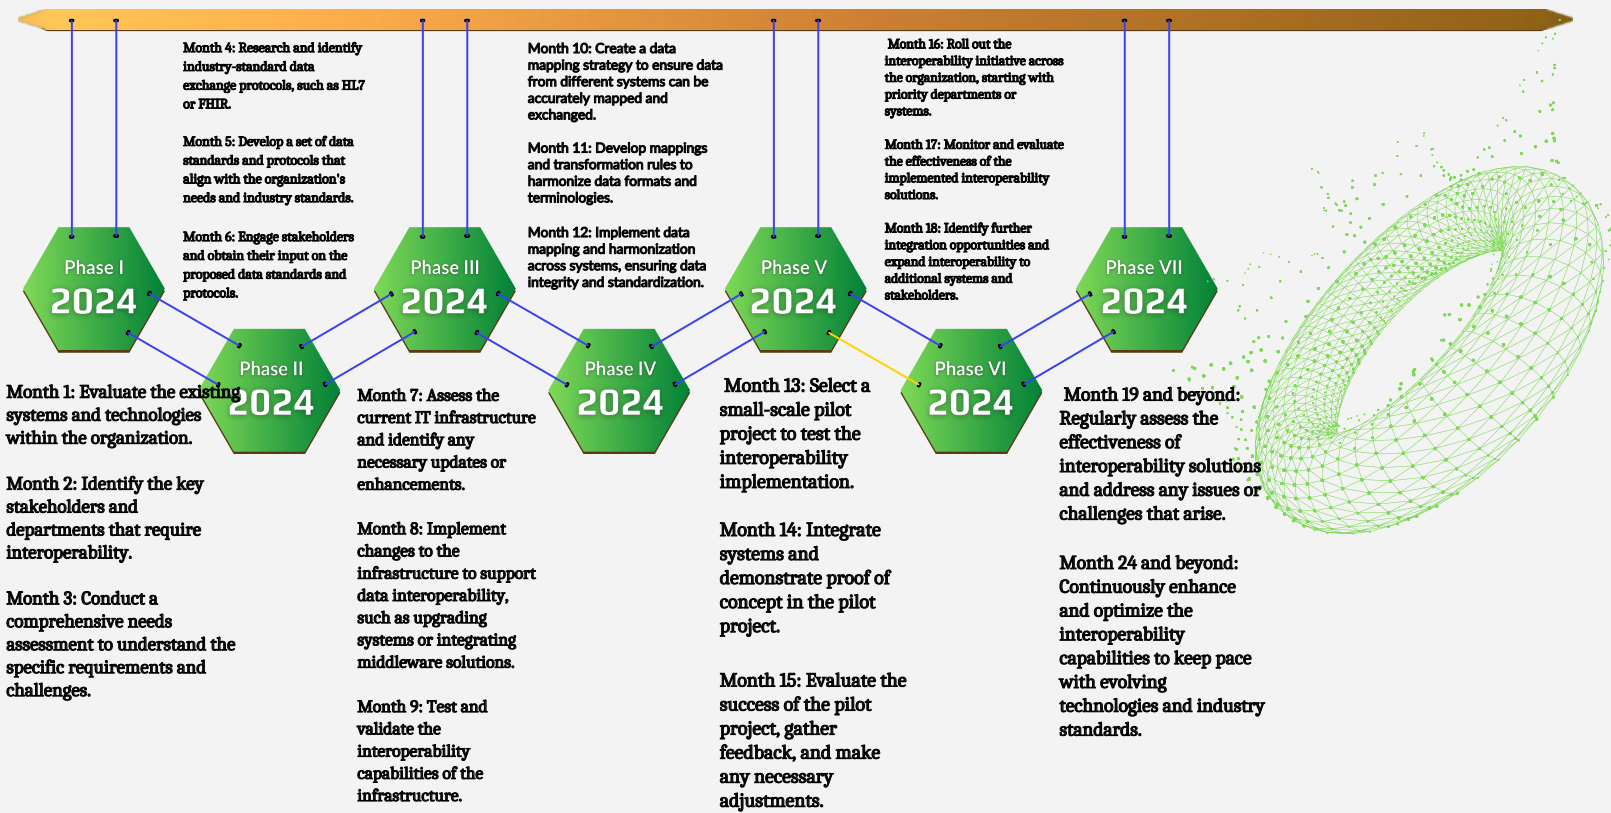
Month 4: Research and identify industry-standard data exchange protocols, such as HL7 or FHIR.

Month 5: Develop a set of data standards and protocols that align with the organization's needs and industry standards.

Month 6: Engage stakeholders and obtain their input on the proposed data standards and protocols.

Month 10: Create a data mapping strategy to ensure data from different systems can be accurately mapped and exchanged.

Month 11: Develop mappings and transformation rules to harmonize data formats and terminologies.

Month 12: Implement data mapping and harmonization across systems, ensuring data integrity and standardization.

Month 16: Roll out the interoperability initiative across the organization, starting with priority departments or systems.

Month 17: Monitor and evaluate the effectiveness of the implemented interoperability solutions.

Month 18: Identify further integration opportunities and expand interoperability to additional systems and stakeholders.

Phase I
2024

Phase II
2024

Phase III
2024

Phase IV
2024

Phase V
2024

Phase VI
2024

Phase VII
2024

Month 1: Evaluate the existing systems and technologies within the organization.

Month 2: Identify the key stakeholders and departments that require interoperability.

Month 3: Conduct a comprehensive needs assessment to understand the specific requirements and challenges.

Month 7: Assess the current IT infrastructure and identify any necessary updates or enhancements.

Month 8: Implement changes to the infrastructure to support data interoperability, such as upgrading systems or integrating middleware solutions.

Month 9: Test and validate the interoperability capabilities of the infrastructure.

Month 13: Select a small-scale pilot project to test the interoperability implementation.

Month 14: Integrate systems and demonstrate proof of concept in the pilot project.

Month 15: Evaluate the success of the pilot project, gather feedback, and make any necessary adjustments.

Month 19 and beyond: Regularly assess the effectiveness of interoperability solutions and address any issues or challenges that arise.

Month 24 and beyond: Continuously enhance and optimize the interoperability capabilities to keep pace with evolving technologies and industry standards.